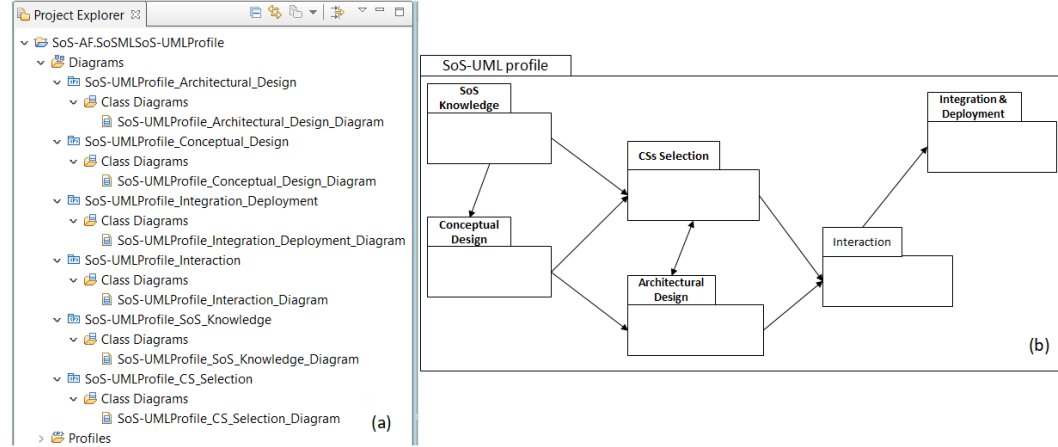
Project Explorer

SoS-AF.SoSMLSoS-UMLProfile
Diagrams
SoS-UMLProfile_Architectural_Design
Class Diagrams
SoS-UMLProfile_Architectural_Design_Diagram
SoS-UMLProfile_Conceptual_Design
Class Diagrams
SoS-UMLProfile_Conceptual_Design_Diagram
SoS-UMLProfile_Integration_Deployment
Class Diagrams
SoS-UMLProfile_Integration_Deployment_Diagram
SoS-UMLProfile_Interaction
Class Diagrams
SoS-UMLProfile_Interaction_Diagram
SoS-UMLProfile_SoS_Knowledge
Class Diagrams
SoS-UMLProfile_SoS_Knowledge_Diagram
SoS-UMLProfile_CS_Selection
Class Diagrams
SoS-UMLProfile_CS_Selection_Diagram
Profiles

(a)

SoS-UML profile

SoS Knowledge

Conceptual Design

CSs Selection

Architectural Design

Interaction

Integration & Deployment

(b)